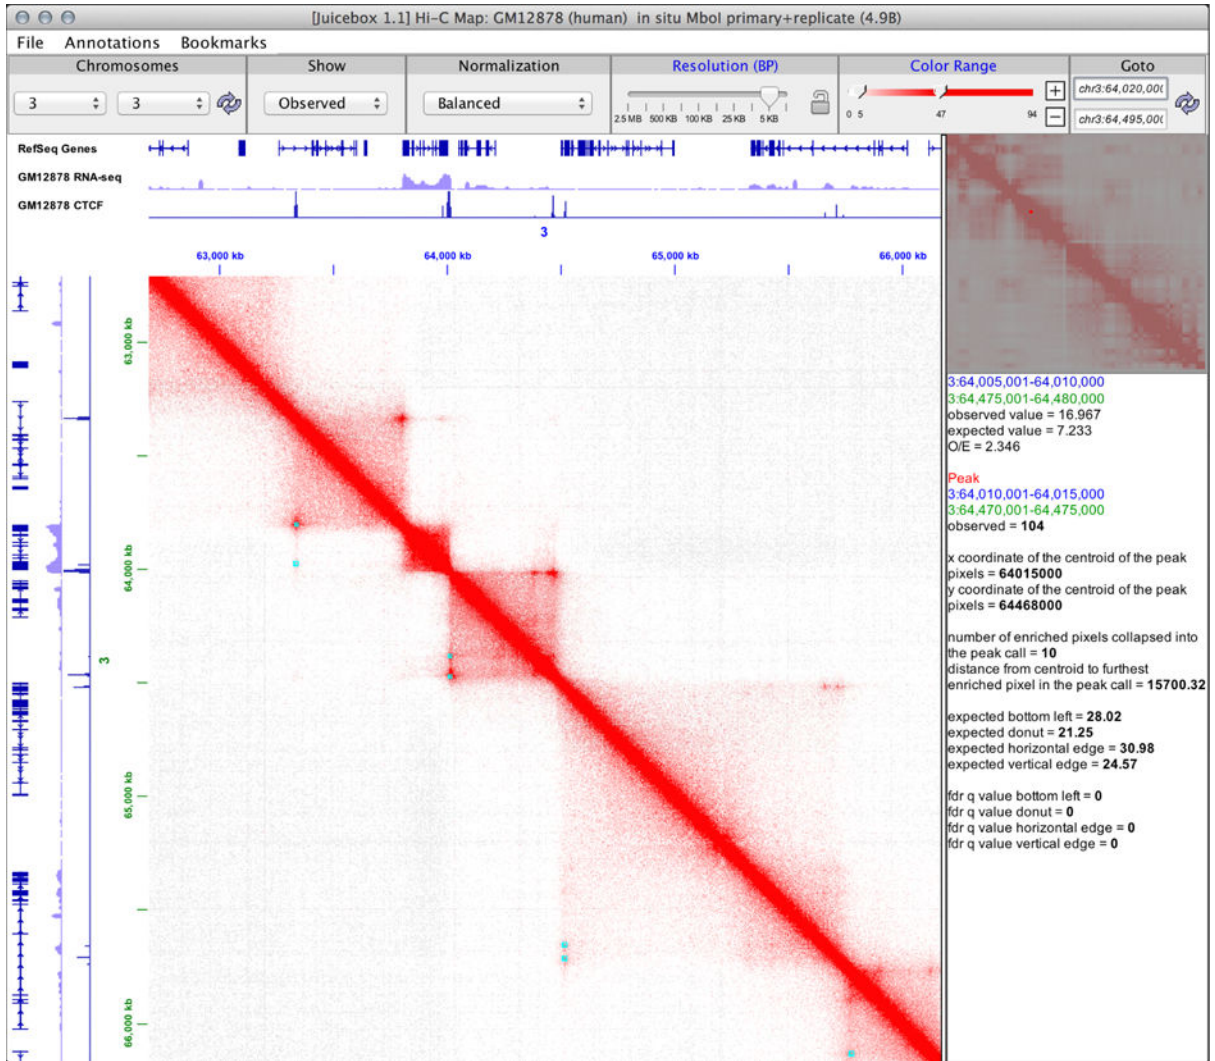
[Juicebox 1.1] Hi-C Map: GM12878 (human) in situ MboI primary+replicate (4.9B)

File Annotations Bookmarks

Chromosomes
3
3

Show
Observed

Normalization
Balanced

Resolution (BP)
2.5 MB 500 KB 100 KB 25 KB 5 KB

Color Range
0 5
47
94
+
−

Goto
chr3:64,020,00
chr3:64,495,00

RefSeq Genes
GM12878 RNA-seq
GM12878 CTCF

3

63,000 kb
64,000 kb
65,000 kb
66,000 kb

63,000 kb
64,000 kb
3
65,000 kb
66,000 kb

3:64,005,001-64,010,000
3:64,475,001-64,480,000
observed value = 16.967
expected value = 7.233
O/E = 2.346

Peak
3:64,010,001-64,015,000
3:64,470,001-64,475,000
observed = 104

x coordinate of the centroid of the peak pixels = 64015000
y coordinate of the centroid of the peak pixels = 64468000

number of enriched pixels collapsed into the peak call = 10
distance from centroid to furthest enriched pixel in the peak call = 15700.32

expected bottom left = 28.02
expected donut = 21.25
expected horizontal edge = 30.98
expected vertical edge = 24.57

fdr q value bottom left = 0
fdr q value donut = 0
fdr q value horizontal edge = 0
fdr q value vertical edge = 0